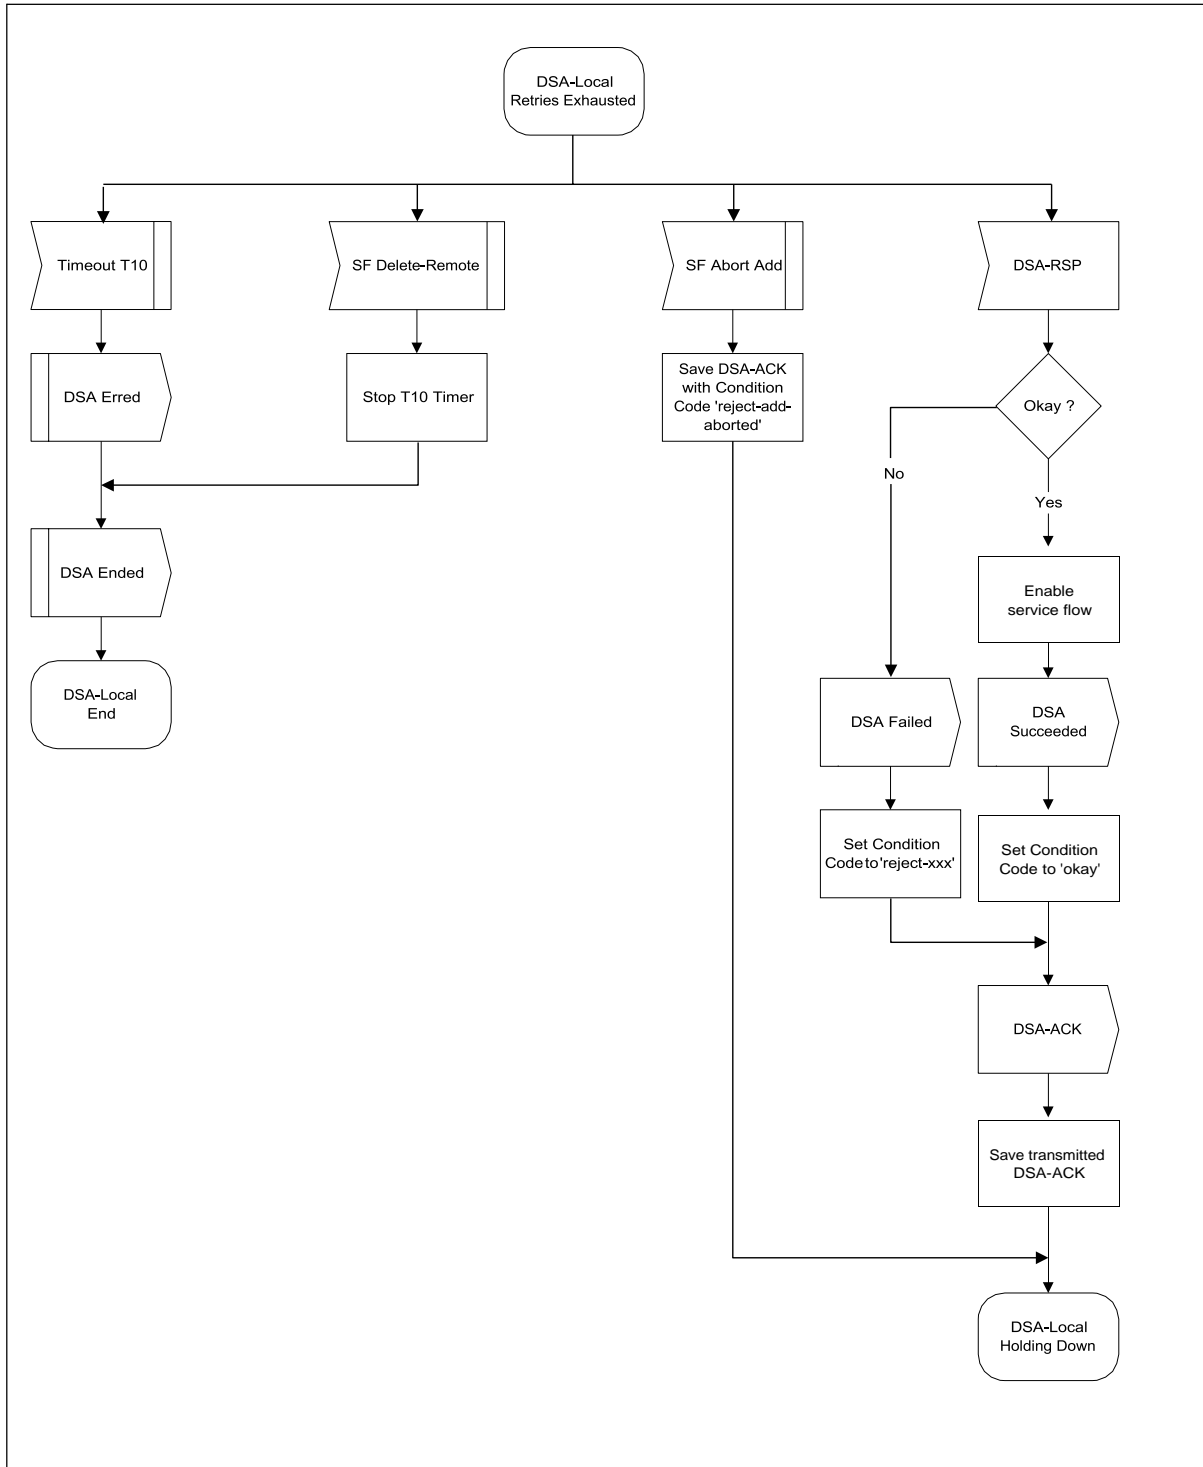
DSA-Local Retries Exhausted

Timeout T10

SF Delete-Remote

SF Abort Add

DSA-RSP

DSA Erred

Stop T10 Timer

Save DSA-ACK with Condition Code 'reject-add-aborted'

Okay ?

No

Yes

DSA Ended

DSA-Local End

Enable service flow

DSA Failed

DSA Succeeded

Set Condition Code to 'reject-xxx'

Set Condition Code to 'okay'

DSA-ACK

Save transmitted DSA-ACK

DSA-Local Holding Down